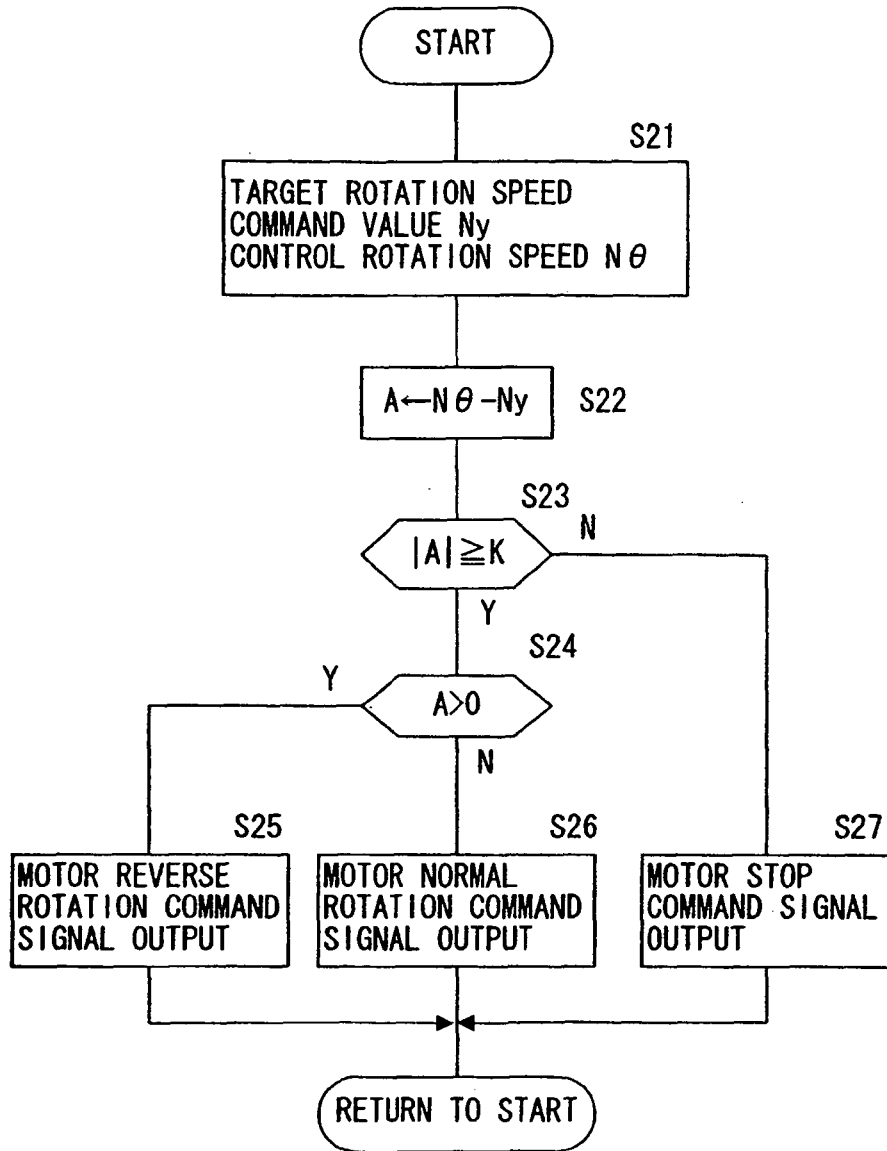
START

S21

TARGET ROTATION SPEED COMMAND VALUE Ny CONTROL ROTATION SPEED N$\theta$

A←N$\theta$-Ny

S22

S23

$|A| \geqq K$

N

Y

S24

Y

A>0

N

S25

MOTOR REVERSE ROTATION COMMAND SIGNAL OUTPUT

S26

MOTOR NORMAL ROTATION COMMAND SIGNAL OUTPUT

S27

MOTOR STOP COMMAND SIGNAL OUTPUT

RETURN TO START